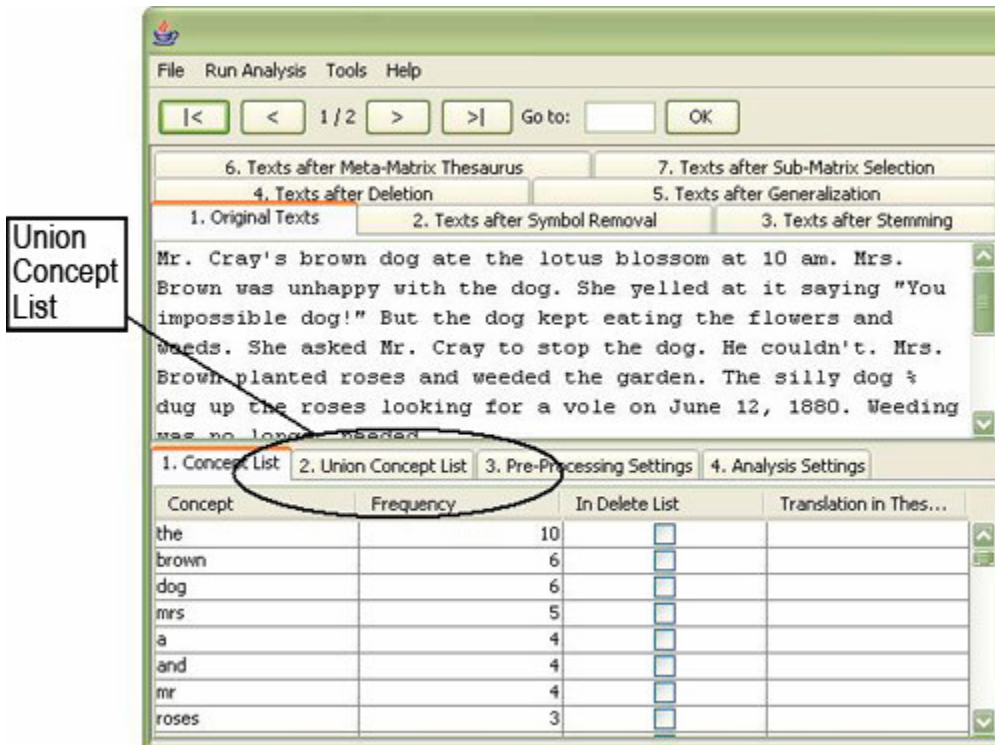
Union Concept List

File Run Analysis Tools Help

|< < 1 / 2 > >| Go to: OK

6. Texts after Meta-Matrix Thesaurus
7. Texts after Sub-Matrix Selection
4. Texts after Deletion
5. Texts after Generalization
1. Original Texts
2. Texts after Symbol Removal
3. Texts after Stemming

Mr. Cray's brown dog ate the lotus blossom at 10 am. Mrs. Brown was unhappy with the dog. She yelled at it saying "You impossible dog!" But the dog kept eating the flowers and weeds. She asked Mr. Cray to stop the dog. He couldn't. Mrs. Brown planted roses and weeded the garden. The silly dog % dug up the roses looking for a vole on June 12, 1880. Weeding was no longer needed.

1. Concept List
2. Union Concept List
3. Pre-Processing Settings
4. Analysis Settings

| Concept | Frequency | In Delete List | Translation in Thes... |
|---|---|---|---|
| the | 10 | | |
| brown | 6 | | |
| dog | 6 | | |
| mrs | 5 | | |
| a | 4 | | |
| and | 4 | | |
| mr | 4 | | |
| roses | 3 | | |